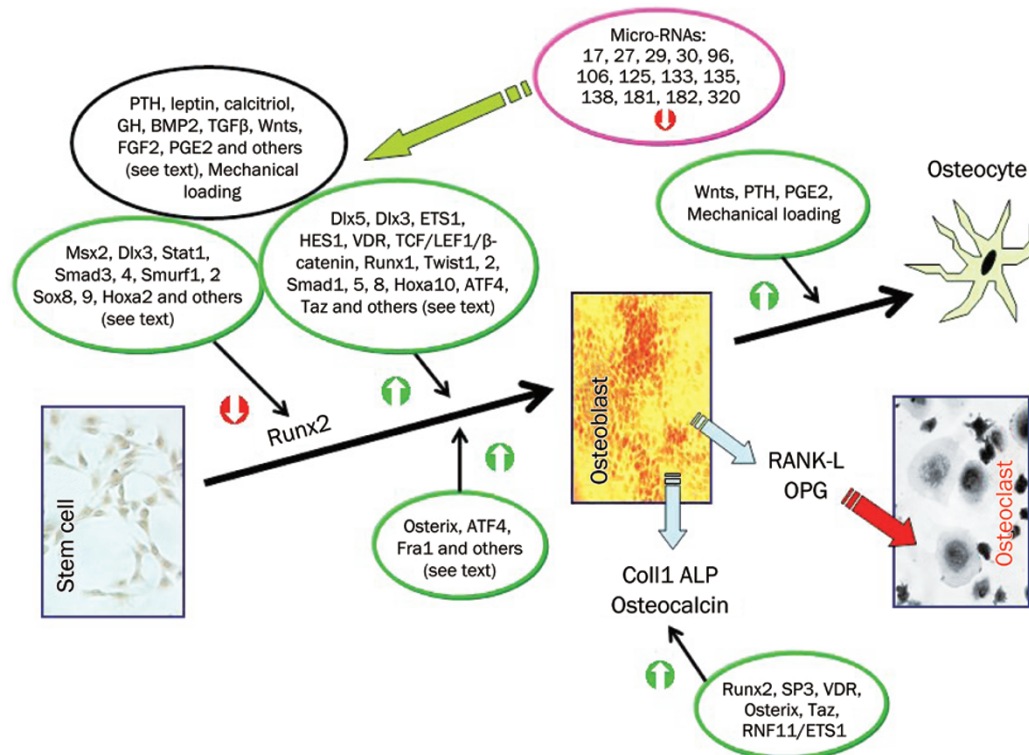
Micro-RNAs:
17, 27, 29, 30, 96,
106, 125, 133, 135,
138, 181, 182, 320

PTH, leptin, calcitriol, GH, BMP2, TGFβ, Wnts, FGF2, PGE2 and others (see text), Mechanical loading

Osteocyte

Wnts, PTH, PGE2, Mechanical loading

Msx2, Dlx3, Stat1, Smad3, 4, Smurf1, 2 Sox8, 9, Hoxa2 and others (see text)

Dlx5, Dlx3, ETS1, HES1, VDR, TCF/LEF1/β-catenin, Runx1, Twist1, 2, Smad1, 5, 8, Hoxa10, ATF4, Taz and others (see text)

Osteoblast

Runx2

Stem cell

RANK-L
OPG

Osteoclast

Osterix, ATF4, Fra1 and others (see text)

Coll1 ALP
Osteocalcin

Runx2, SP3, VDR, Osterix, Taz, RNF11/ETS1